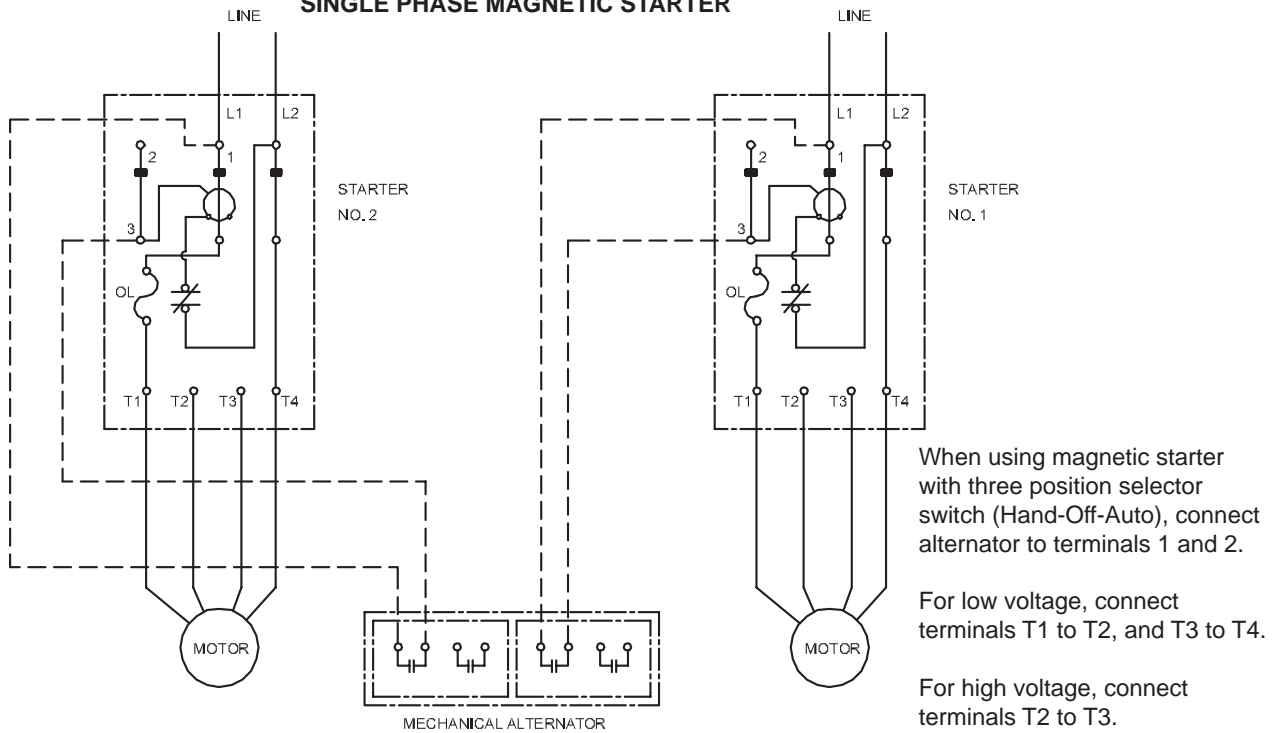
SINGLE PHASE MAGNETIC STARTER

LINE

L1 L2

2

1

3

OL

STARTER NO. 2

T1 T2 T3 T4

MOTOR

LINE

L1 L2

2

1

3

OL

STARTER NO. 1

T1 T2 T3 T4

MOTOR

MECHANICAL ALTERNATOR

When using magnetic starter with three position selector switch (Hand-Off-Auto), connect alternator to terminals 1 and 2.

For low voltage, connect terminals T1 to T2, and T3 to T4.

For high voltage, connect terminals T2 to T3.